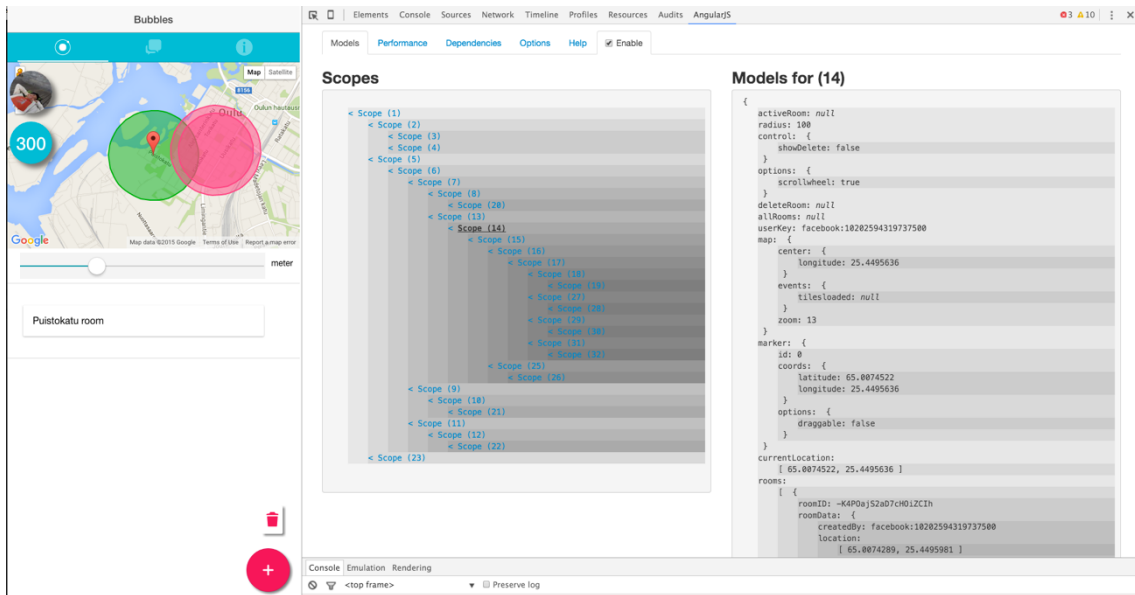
Bubbles

Map Satellite

300

Oulun hautausmaa

Oulu

Google Map data ©2015 Google Terms of Use Report a map error

meter

Puistokatu room

Elements Console Sources Network Timeline Profiles Resources Audits AngularJS

3 10

Models Performance Dependencies Options Help Enable

Scopes

< Scope (1)
< Scope (2)
< Scope (3)
< Scope (4)
< Scope (5)
< Scope (6)
< Scope (7)
< Scope (8)
< Scope (20)
< Scope (13)
< Scope (14)
< Scope (15)
< Scope (16)
< Scope (17)
< Scope (18)
< Scope (19)
< Scope (27)
< Scope (28)
< Scope (29)
< Scope (30)
< Scope (31)
< Scope (32)
< Scope (25)
< Scope (26)
< Scope (9)
< Scope (10)
< Scope (21)
< Scope (11)
< Scope (12)
< Scope (22)
< Scope (23)

Models for (14)

{
activeRoom: null
radius: 100
control: {
showDelete: false
}
options: {
scrollwheel: true
}
deleteRoom: null
allRooms: null
userKey: facebook:10202594319737500
map: {
center: {
longitude: 25.4495636
}
events: {
tilesloaded: null
}
zoom: 13
}
marker: {
id: 0
coords: {
latitude: 65.0074522
longitude: 25.4495636
}
options: {
draggable: false
}
}
currentLocation:
[ 65.0074522, 25.4495636 ]
rooms:
[ {
roomID: -K4POajS2aD7cHOiZCIh
roomData: {
createdBy: facebook:10202594319737500
location:
[ 65.0074289, 25.4495981 ]

Console Emulation Rendering

<top frame> Preserve log